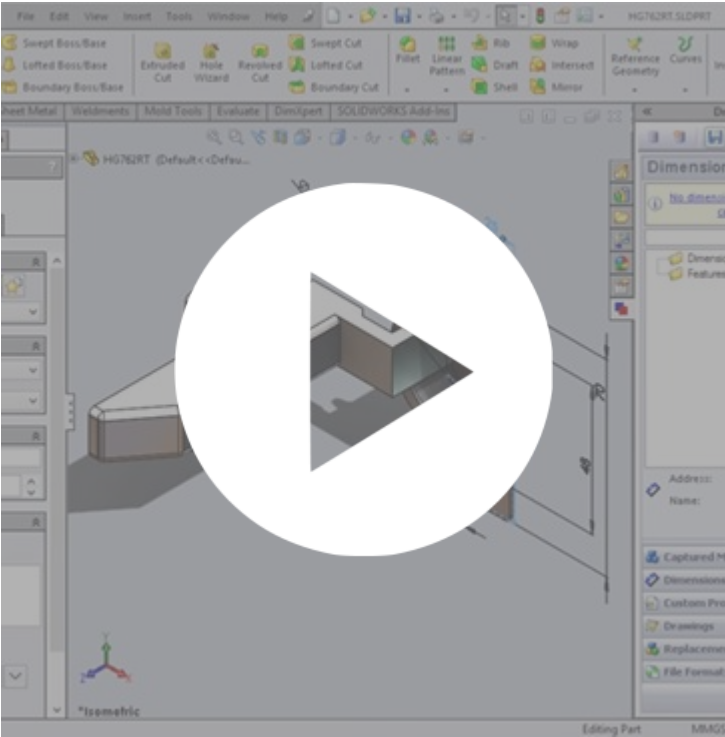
File Edit View Insert Tools Window Help

HG762RT.SLDPRT

Swept Boss/Base
Lofted Boss/Base
Boundary Boss/Base

Extruded Cut

Hole Wizard

Revolved Cut

Swept Cut
Lofted Cut
Boundary Cut

Fillet

Linear Pattern

Rib
Draft
Shell

Wrap
Intersect
Mirror

Reference Geometry

Curves

Sheet Metal Weldments Mold Tools Evaluate DimXpert SOLIDWORKS Add-Ins

HG762RT (Default<<Defau...

Dimension

No dimensi

Dimensi
Features

Address:
Name:

Captured M
Dimension
Custom Pro
Drawings
Replaceme
File Format

*Isometric

Editing Part

MMGS